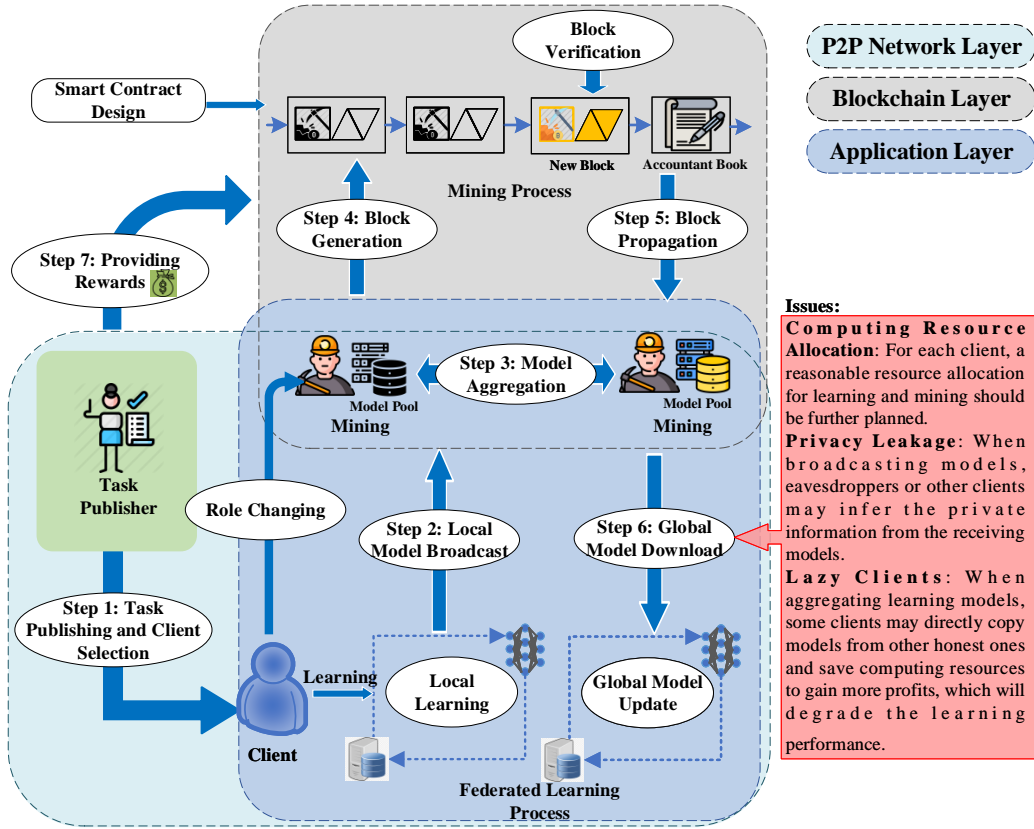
Block Verification

P2P Network Layer

Blockchain Layer

Application Layer

Smart Contract Design

New Block

Accountant Book

Mining Process

Step 4: Block Generation

Step 5: Block Propagation

Step 7: Providing Rewards

Issues:

Computing Resource Allocation: For each client, a reasonable resource allocation for learning and mining should be further planned.

Privacy Leakage: When broadcasting models, eavesdroppers or other clients may infer the private information from the receiving models.

Lazy Clients: When aggregating learning models, some clients may directly copy models from other honest ones and save computing resources to gain more profits, which will degrade the learning performance.

Model Pool

Mining

Step 3: Model Aggregation

Model Pool

Mining

Task Publisher

Role Changing

Step 2: Local Model Broadcast

Step 6: Global Model Download

Step 1: Task Publishing and Client Selection

Learning

Local Learning

Global Model Update

Client

Federated Learning Process